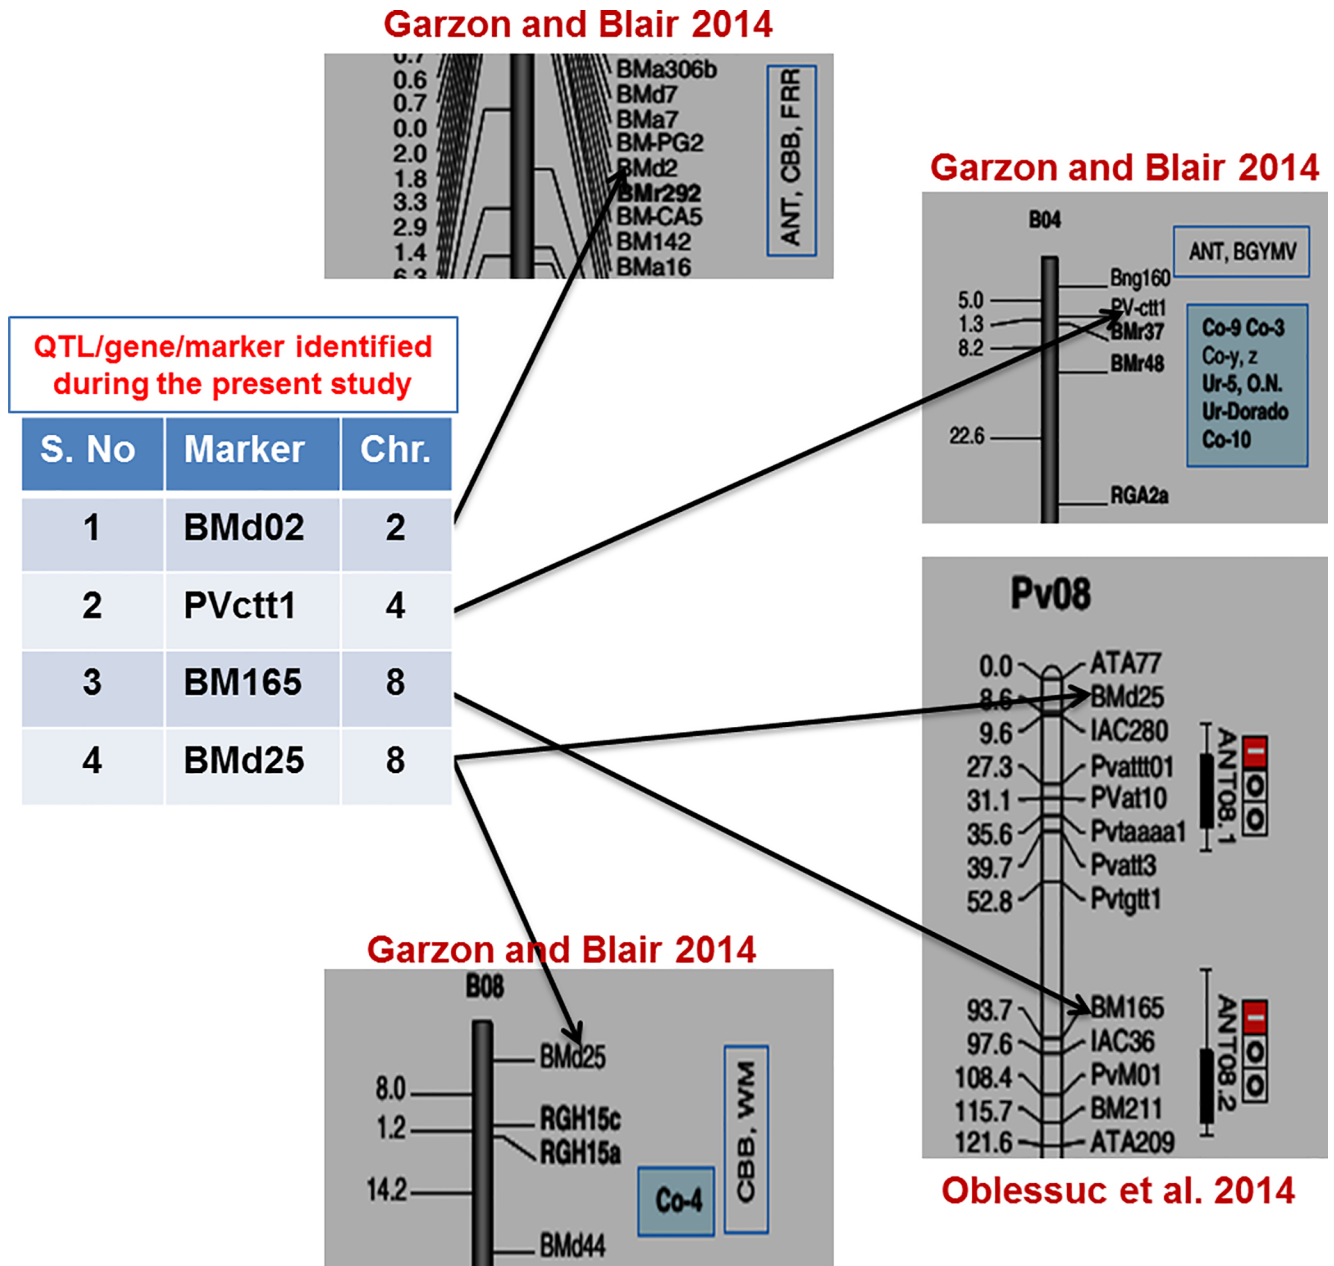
Garzon and Blair 2014

0.7
0.6
0.7
0.0
2.0
1.8
3.3
2.9
1.4
6.3

BMa306b
BMd7
BMa7
BM-PG2
BMd2
BMr292
BM-CA5
BM142
BMa16

ANT, CBB, FRR

Garzon and Blair 2014

B04

ANT, BGYMV

5.0
1.3
8.2
22.6

Bng160
PV-ctt1
BMr37
BMr48
RGA2a

Co-9 Co-3
Co-y, z
Ur-5, O.N.
Ur-Dorado
Co-10

QTL/gene/marker identified during the present study

| S. No | Marker | Chr. |
|---|---|---|
| 1 | BMd02 | 2 |
| 2 | PVctt1 | 4 |
| 3 | BM165 | 8 |
| 4 | BMd25 | 8 |

Pv08

0.0
8.6
9.6
27.3
31.1
35.6
39.7
52.8
93.7
97.6
108.4
115.7
121.6

ATA77
BMd25
IAC280
Pvattt01
PVat10
Pvtaaaa1
Pvatt3
Pvtgtt1
BM165
IAC36
PvM01
BM211
ATA209

ANT08.1
ANT08.2

Garzon and Blair 2014

B08

8.0
1.2
14.2

BMd25
RGH15c
RGH15a
BMd44

Co-4

CBB, WM

Oblessuc et al. 2014